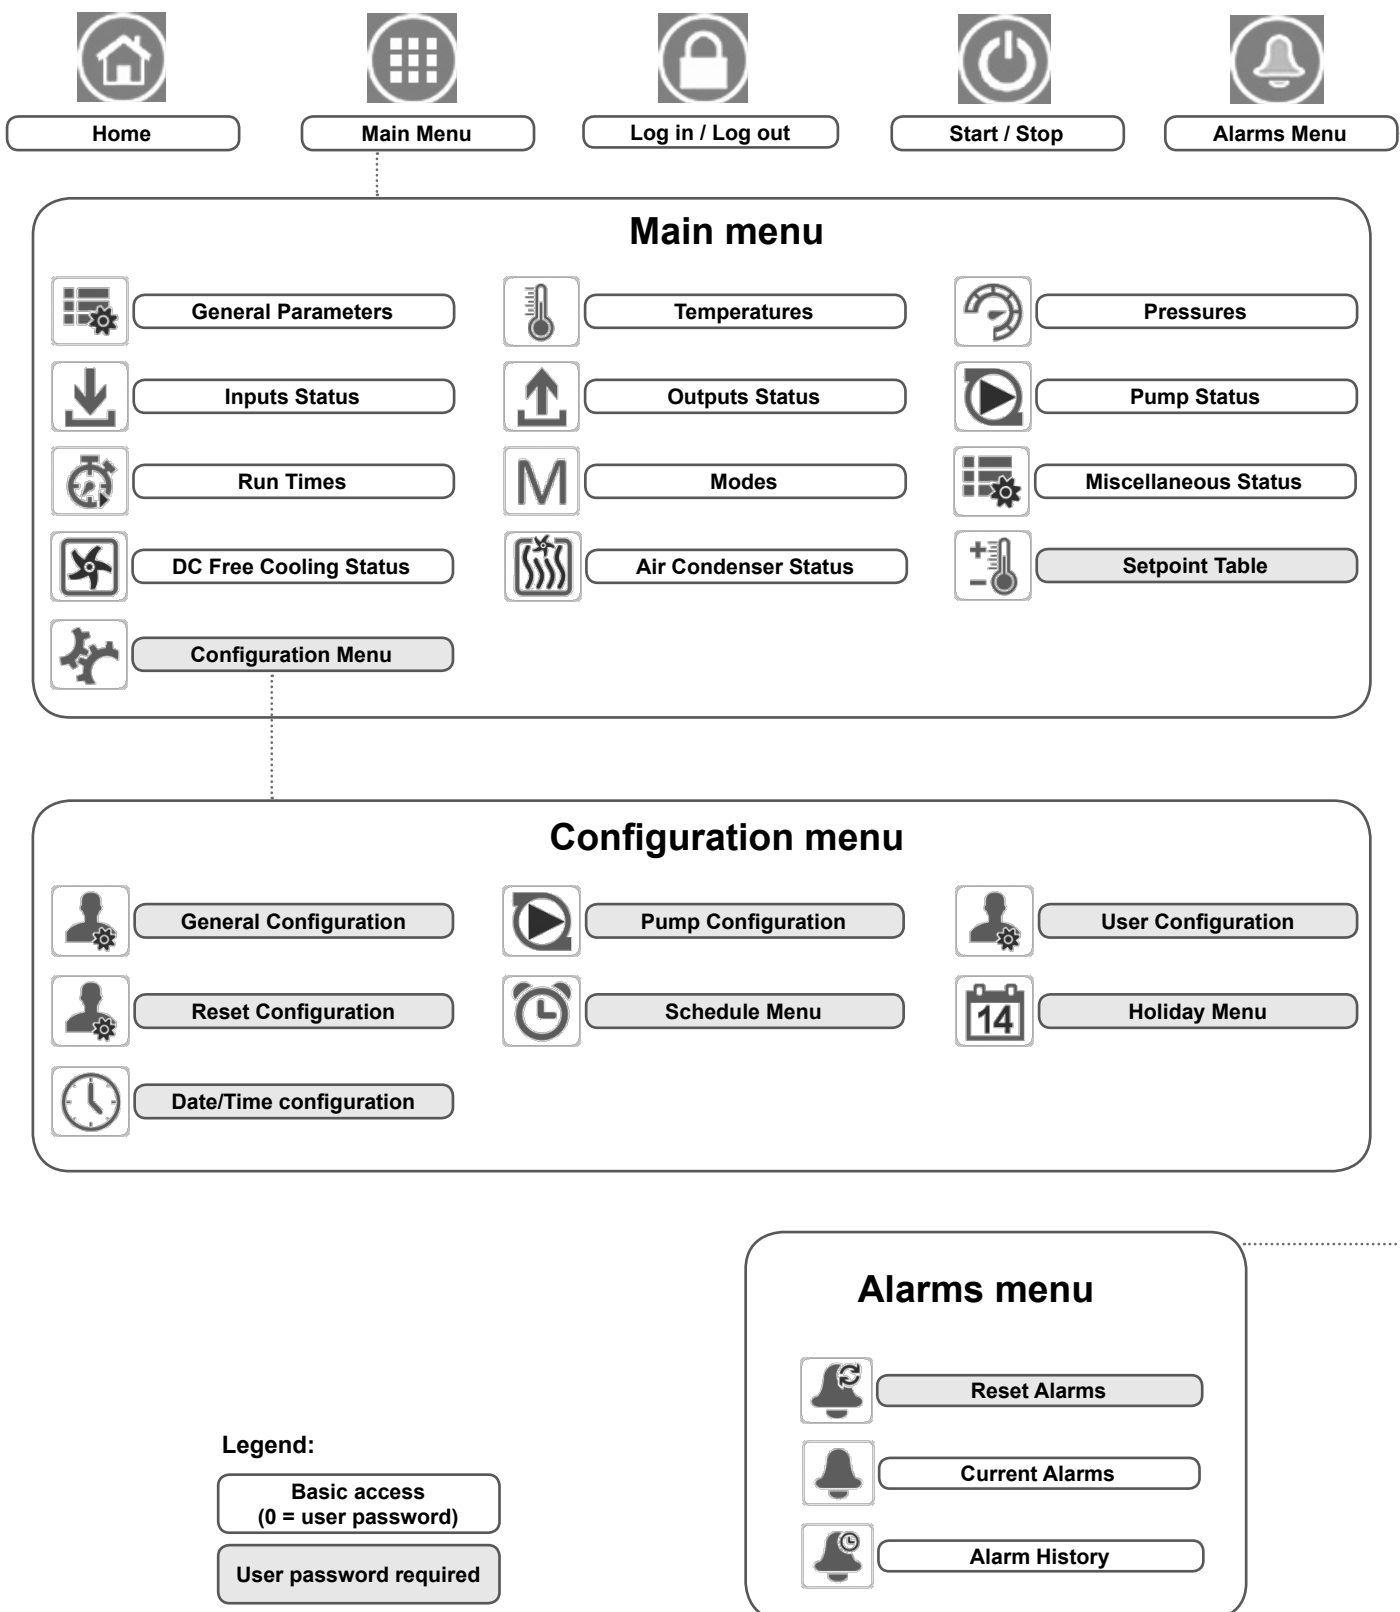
Home

Main Menu

Log in / Log out

Start / Stop

Alarms Menu

Main menu

General Parameters

Temperatures

Pressures

Inputs Status

Outputs Status

Pump Status

Run Times

M

Modes

Miscellaneous Status

DC Free Cooling Status

Air Condenser Status

Setpoint Table

Configuration Menu

Configuration menu

General Configuration

Pump Configuration

User Configuration

Reset Configuration

Schedule Menu

14

Holiday Menu

Date/Time configuration

Alarms menu

Reset Alarms

Current Alarms

Alarm History

Legend:

Basic access
(0 = user password)

User password required